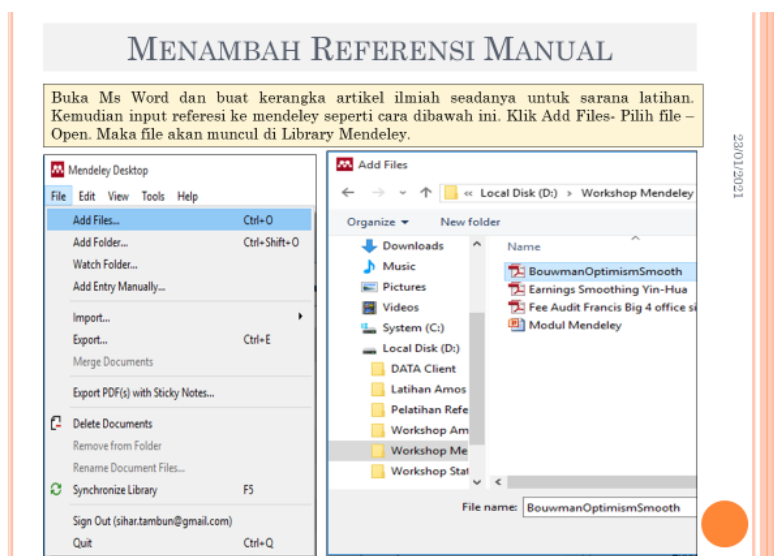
MENAMBAH REFERENSI MANUAL

Buka Ms Word dan buat kerangka artikel ilmiah seadanya untuk sarana latihan. Kemudian input referesi ke mendeley seperti cara dibawah ini. Klik Add Files- Pilih file – Open. Maka file akan muncul di Library Mendeley.

23/01/2021

Mendeley Desktop

File Edit View Tools Help

Add Files... Ctrl+O
Add Folder... Ctrl+Shift+O
Watch Folder...
Add Entry Manually...
Import...
Export... Ctrl+E
Merge Documents
Export PDF(s) with Sticky Notes...
Delete Documents
Remove from Folder
Rename Document Files...
Synchronize Library F5
Sign Out (sihar.tambun@gmail.com)
Quit Ctrl+Q

Add Files

« Local Disk (D:) › Workshop Mendeley

Organize ▾ New folder

Downloads
Music
Pictures
Videos
System (C:)
Local Disk (D:)
DATA Client
Latihan Amos
Pelatihan Refe
Workshop Am
Workshop Me
Workshop Stat

Name
BouwmanOptimismSmooth
Earnings Smoothing Yin-Hua
Fee Audit Francis Big 4 office si
Modul Mendeley

File name: BouwmanOptimismSmooth